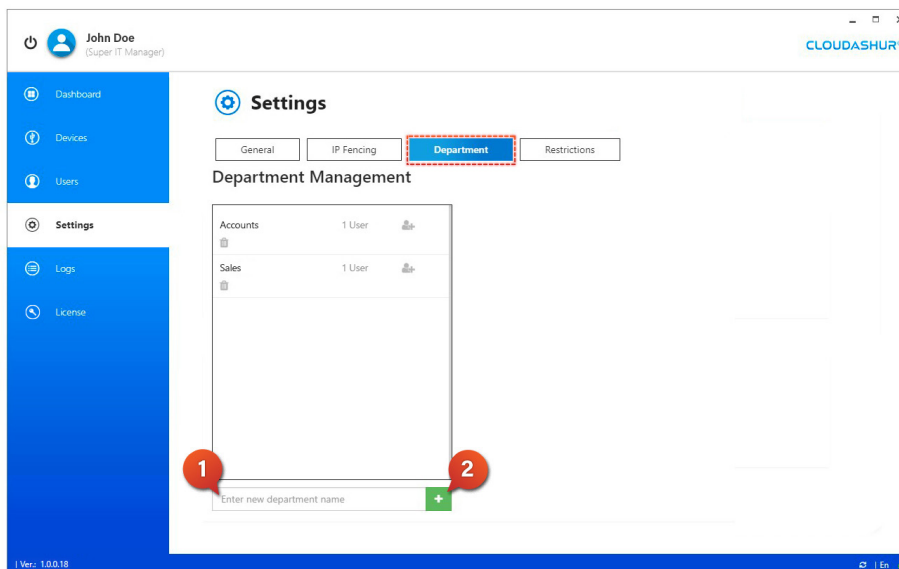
John Doe
(Super IT Manager)

CLOUDASHUR

Dashboard

Devices

Users

Settings

Logs

License

Settings

General | IP Fencing | Department | Restrictions

Department Management

Accounts 1 User

Sales 1 User

1

2

Enter new department name

+

| Ver.: 1.0.0.18

| En